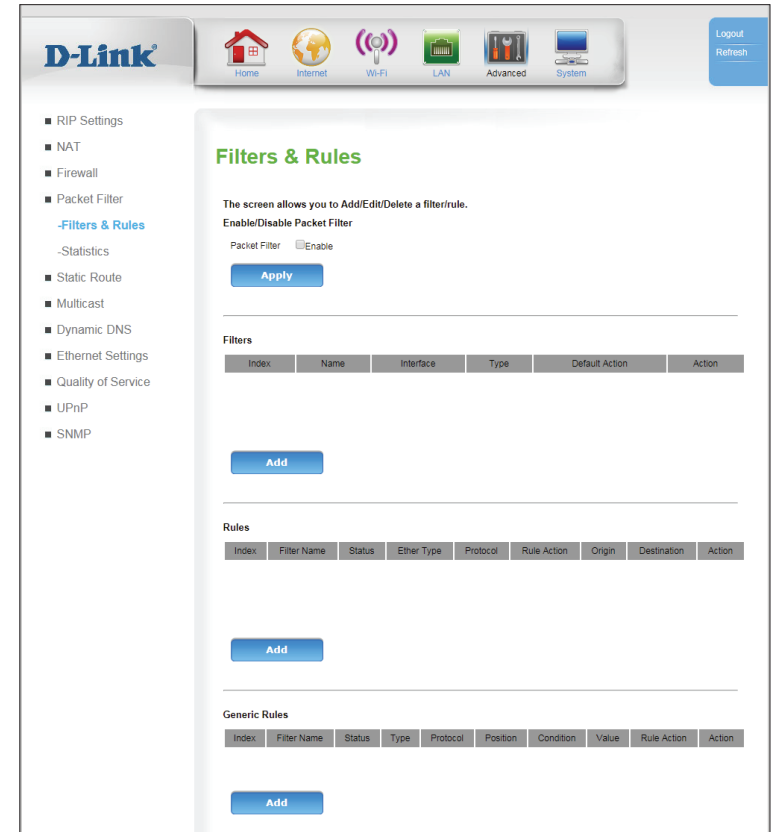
D-Link®

Home Internet Wi-Fi LAN Advanced System

Logout
Refresh

■ RIP Settings
■ NAT
■ Firewall
■ Packet Filter
-Filters & Rules
-Statistics
■ Static Route
■ Multicast
■ Dynamic DNS
■ Ethernet Settings
■ Quality of Service
■ UPnP
■ SNMP

Filters & Rules

The screen allows you to Add/Edit/Delete a filter/rule.
Enable/Disable Packet Filter

Packet Filter ☐Enable

Apply

Filters

| Index | Name | Interface | Type | Default Action | Action |
|---|---|---|---|---|---|

Add

Rules

| Index | Filter Name | Status | Ether Type | Protocol | Rule Action | Origin | Destination | Action |
|---|---|---|---|---|---|---|---|---|

Add

Generic Rules

| Index | Filter Name | Status | Type | Protocol | Position | Condition | Value | Rule Action | Action |
|---|---|---|---|---|---|---|---|---|---|

Add